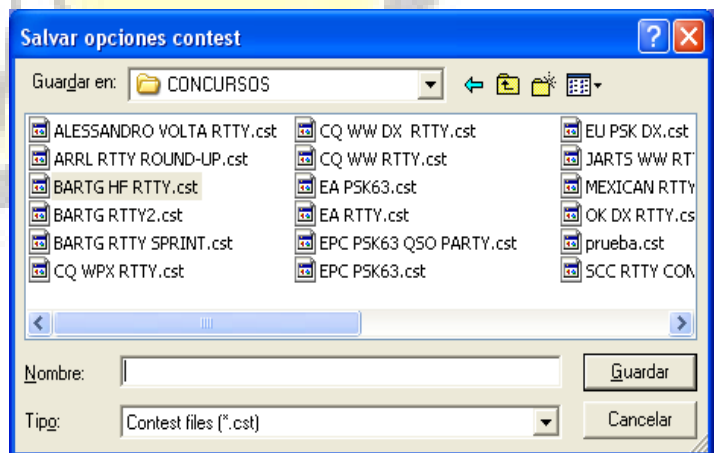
Salvar opciones contest

Guardar en: CONCURSOS

ALESSANDRO VOLTA RTTY.cst
ARRL RTTY ROUND-UP.cst
BARTG HF RTTY.cst
BARTG RTTY2.cst
BARTG RTTY SPRINT.cst
CQ WPX RTTY.cst

CQ WW DX RTTY.cst
CQ WW RTTY.cst
EA PSK63.cst
EA RTTY.cst
EPC PSK63 QSO PARTY.cst
EPC PSK63.cst

EU PSK DX.cst
JARTS WW RT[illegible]
MEXICAN RTTY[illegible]
OK DX RTTY.cs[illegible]
prueba.cst
SCC RTTY CON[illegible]

Nombre:
Guardar
Tipo: Contest files (*.cst)
Cancelar